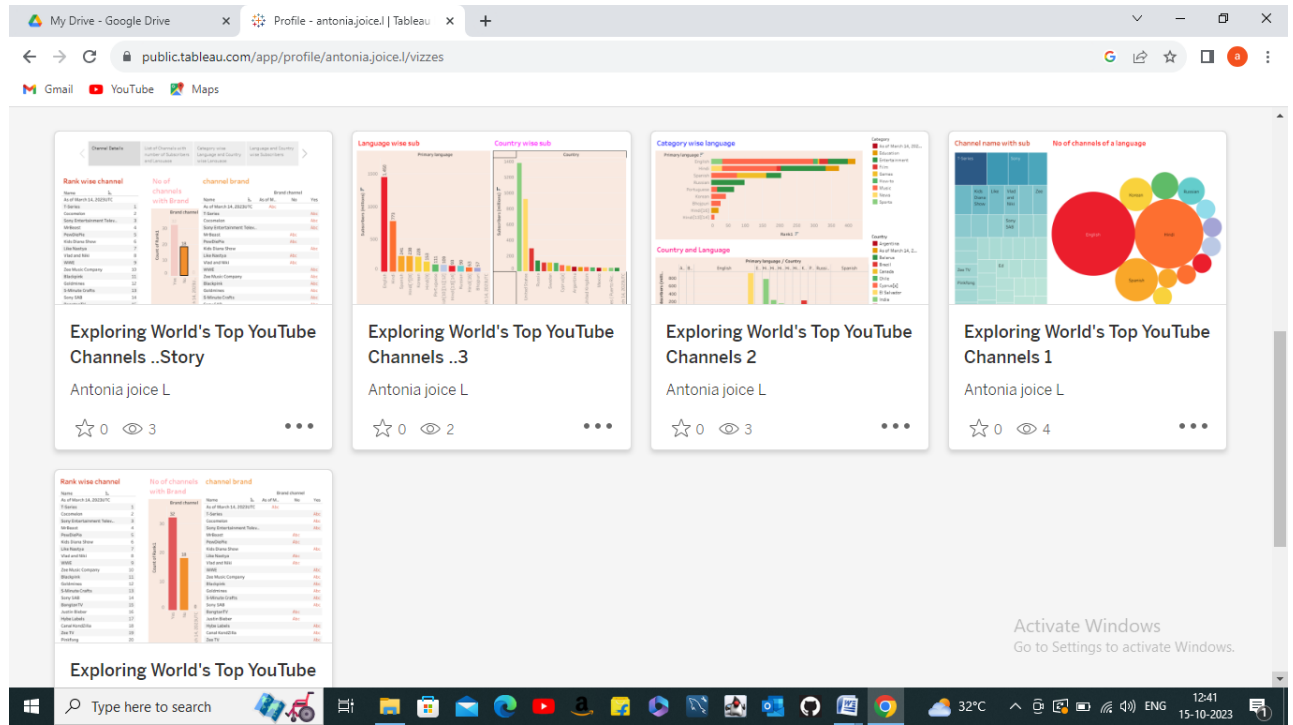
My Drive - Google Drive
Profile - antonia.joice.l | Tableau
public.tableau.com/app/profile/antonia.joice.l/vizzes
Gmail YouTube Maps

Rank wise channel
No of channels with Brand
channel brand

Language wise sub
Country wise sub

Category wise language
Country and Language

Channel name with sub
No of channels of a language

Exploring World's Top YouTube Channels ..Story
Antonia joice L
0 3

Exploring World's Top YouTube Channels ..3
Antonia joice L
0 2

Exploring World's Top YouTube Channels 2
Antonia joice L
0 3

Exploring World's Top YouTube Channels 1
Antonia joice L
0 4

Rank wise channel
No of channels with Brand
channel brand

Exploring World's Top YouTube

Activate Windows
Go to Settings to activate Windows.

Type here to search
32°C
ENG
12:41
15-10-2023